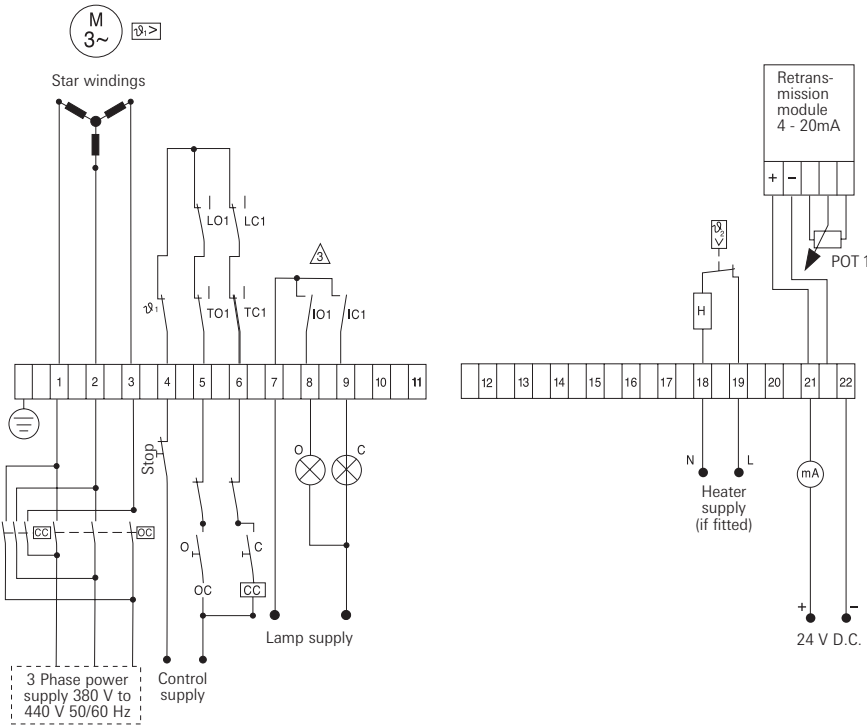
M
3~
$\vartheta_1$>

Star windings

LO1
LC1
$\vartheta_1$
TO1
TC1
3
IO1
IC1

1
2
3
4
5
6
7
8
9
10
11

Stop
CC
OC
O
C
OC
CC
O
C

Lamp supply

3 Phase power supply 380 V to 440 V 50/60 Hz

Control supply

Retransmission module 4 - 20mA

+
–
POT 1

$\vartheta_2$
H

12
13
14
15
16
17
18
19
20
21
22

N
L
Heater supply (if fitted)

mA
+
–
24 V D.C.